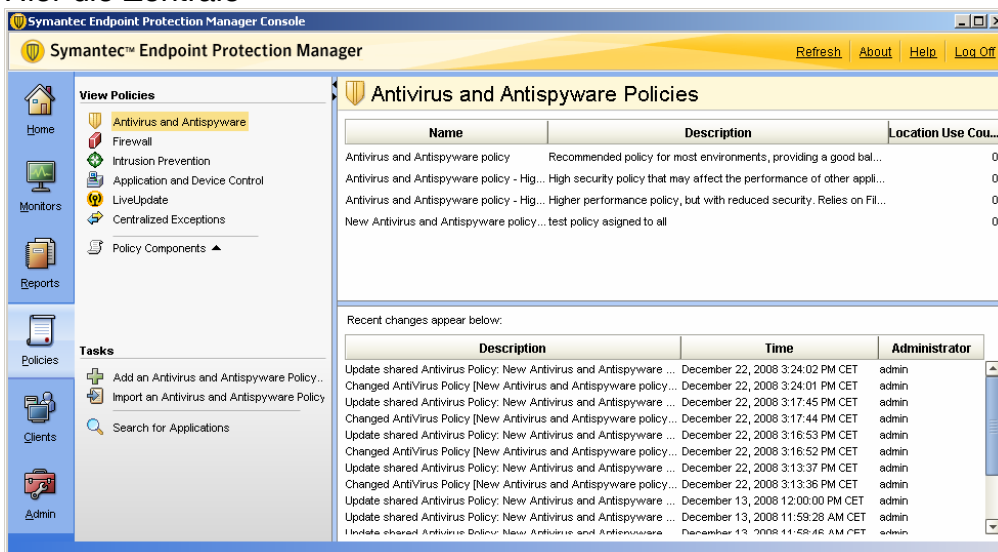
Hier die Zentrale

Symantec Endpoint Protection Manager Console

Symantec™ Endpoint Protection Manager

Refresh About Help Log Off

Home

Monitors

Reports

Policies

Clients

Admin

View Policies

Antivirus and Antispyware
Firewall
Intrusion Prevention
Application and Device Control
LiveUpdate
Centralized Exceptions

Policy Components ▲

Tasks

Add an Antivirus and Antispyware Policy..
Import an Antivirus and Antispyware Policy

Search for Applications

Antivirus and Antispyware Policies

| Name | Description | Location Use Cou... |
|---|---|---|
| Antivirus and Antispyware policy | Recommended policy for most environments, providing a good bal... | 0 |
| Antivirus and Antispyware policy - Hig... | High security policy that may affect the performance of other appli... | 0 |
| Antivirus and Antispyware policy - Hig... | Higher performance policy, but with reduced security. Relies on Fil... | 0 |
| New Antivirus and Antispyware policy... | test policy asigned to all | 0 |

Recent changes appear below:

| Description | Time | Administrator |
|---|---|---|
| Update shared Antivirus Policy: New Antivirus and Antispyware ... | December 22, 2008 3:24:02 PM CET | admin |
| Changed AntiVirus Policy [New Antivirus and Antispyware policy... | December 22, 2008 3:24:01 PM CET | admin |
| Update shared Antivirus Policy: New Antivirus and Antispyware ... | December 22, 2008 3:17:45 PM CET | admin |
| Changed AntiVirus Policy [New Antivirus and Antispyware policy... | December 22, 2008 3:17:44 PM CET | admin |
| Update shared Antivirus Policy: New Antivirus and Antispyware ... | December 22, 2008 3:16:53 PM CET | admin |
| Changed AntiVirus Policy [New Antivirus and Antispyware policy... | December 22, 2008 3:16:52 PM CET | admin |
| Update shared Antivirus Policy: New Antivirus and Antispyware ... | December 22, 2008 3:13:37 PM CET | admin |
| Changed AntiVirus Policy [New Antivirus and Antispyware policy... | December 22, 2008 3:13:36 PM CET | admin |
| Update shared Antivirus Policy: New Antivirus and Antispyware ... | December 13, 2008 12:00:00 PM CET | admin |
| Update shared Antivirus Policy: New Antivirus and Antispyware ... | December 13, 2008 11:59:28 AM CET | admin |
| Update shared Antivirus Policy: New Antivirus and Antispyware | December 13, 2008 11:58:46 AM CET | admin |